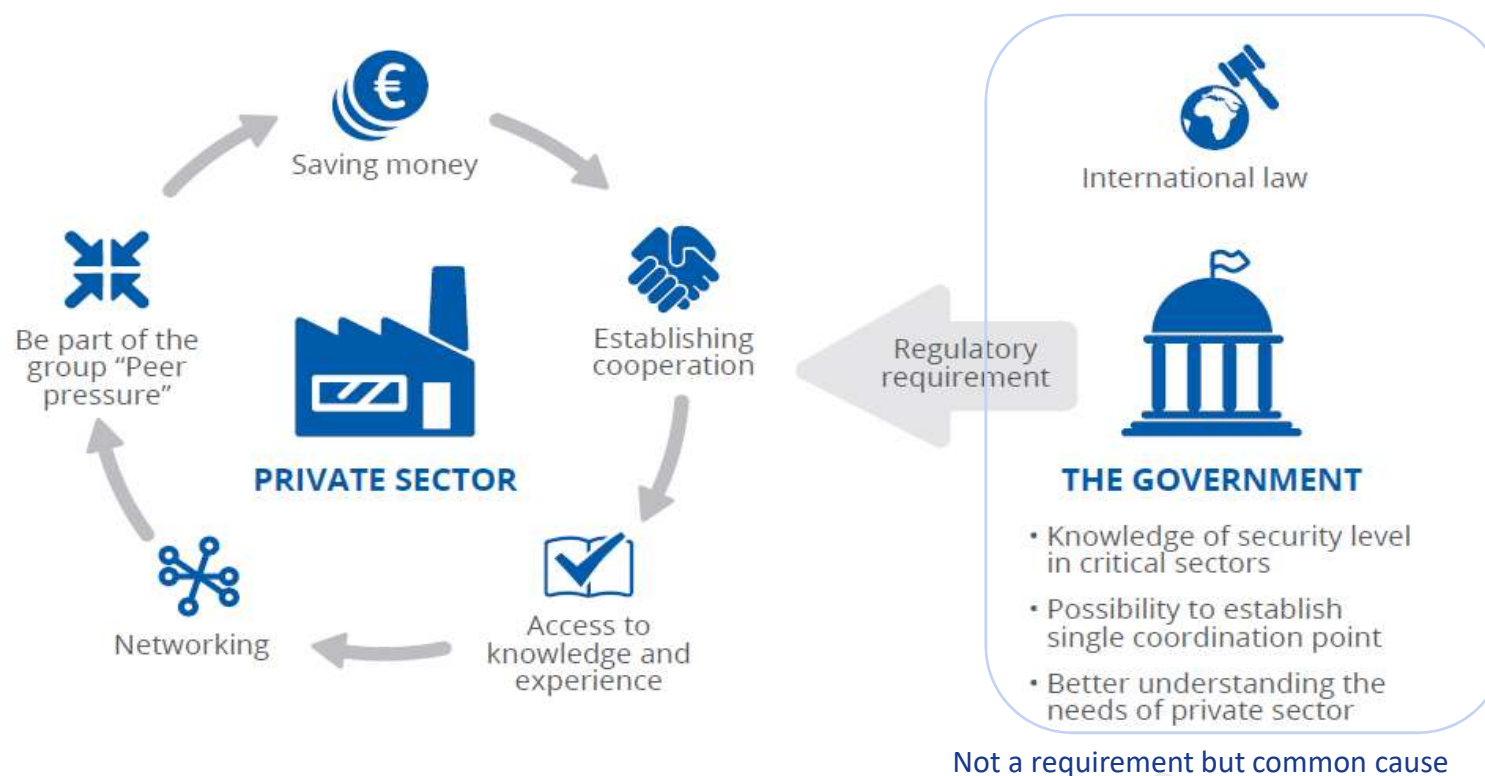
Saving money

Establishing cooperation

Access to knowledge and experience

Networking

Be part of the group "Peer pressure"

PRIVATE SECTOR

Regulatory requirement

International law

THE GOVERNMENT

• Knowledge of security level in critical sectors

• Possibility to establish single coordination point

• Better understanding the needs of private sector

Not a requirement but common cause